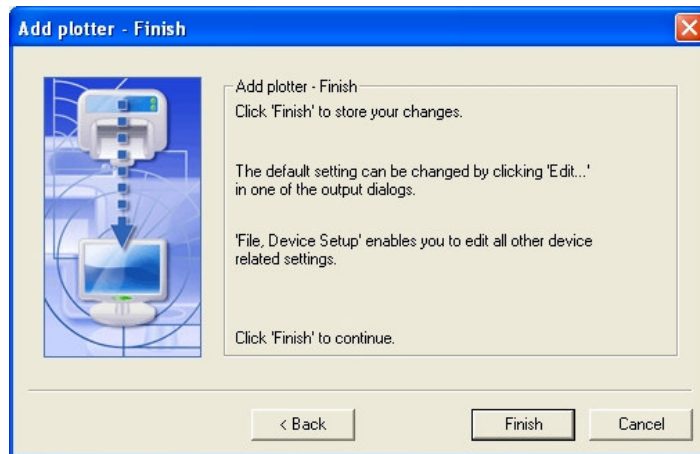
Add plotter - Finish

Add plotter - Finish

Click 'Finish' to store your changes.

The default setting can be changed by clicking 'Edit...' in one of the output dialogs.

'File, Device Setup' enables you to edit all other device related settings.

Click 'Finish' to continue.

< Back

Finish

Cancel